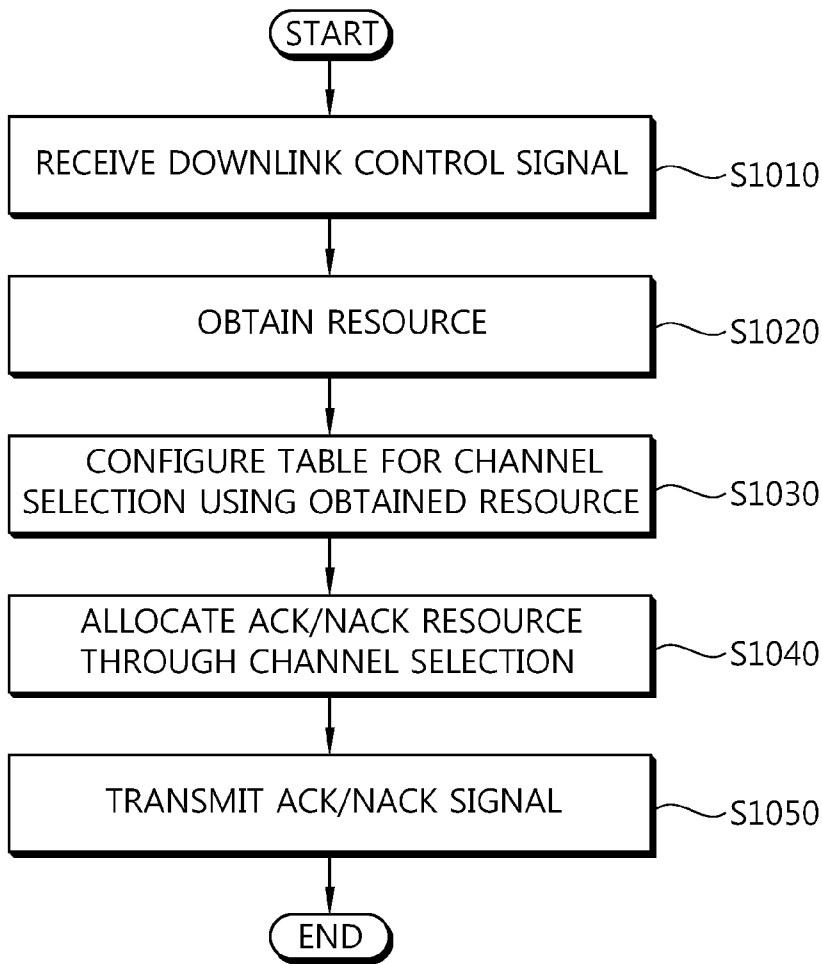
START

RECEIVE DOWNLINK CONTROL SIGNAL

S1010

OBTAIN RESOURCE

S1020

CONFIGURE TABLE FOR CHANNEL SELECTION USING OBTAINED RESOURCE

S1030

ALLOCATE ACK/NACK RESOURCE THROUGH CHANNEL SELECTION

S1040

TRANSMIT ACK/NACK SIGNAL

S1050

END